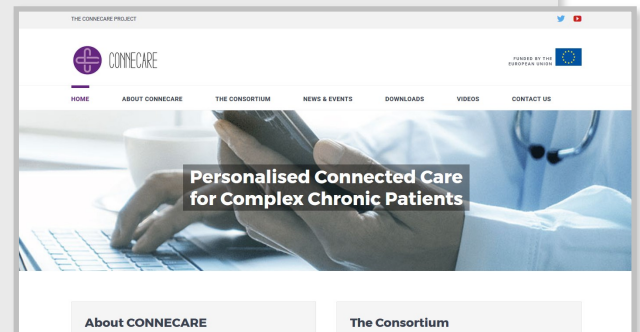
THE CONNECARE PROJECT

CONNECARE

FUNDED BY THE EUROPEAN UNION

HOME ABOUT CONNECARE THE CONSORTIUM NEWS & EVENTS DOWNLOADS VIDEOS CONTACT US

Personalised Connected Care for Complex Chronic Patients

About CONNECARE

The Consortium